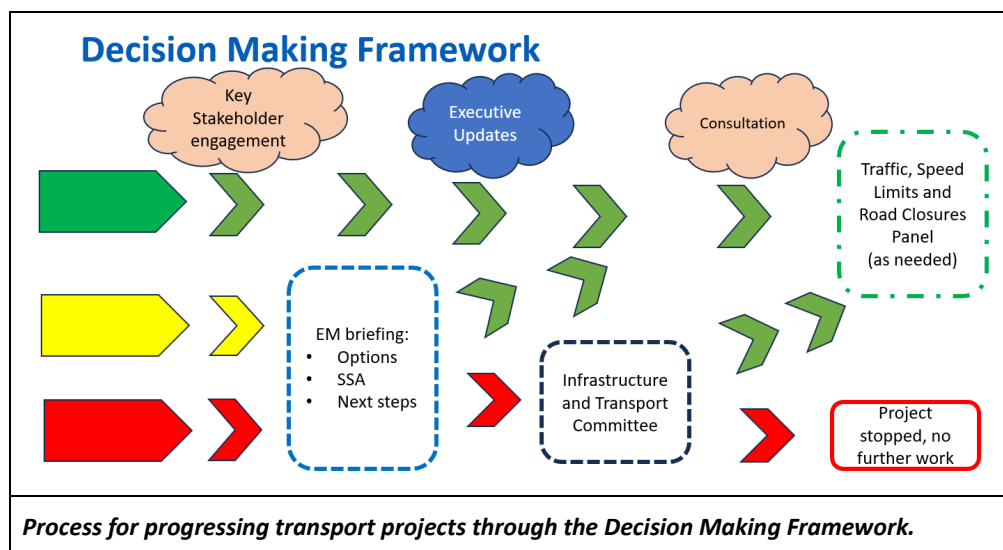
Decision Making Framework

Key Stakeholder engagement

Executive Updates

Consultation

Traffic, Speed Limits and Road Closures Panel (as needed)

EM briefing:
- Options
- SSA
- Next steps

Infrastructure and Transport Committee

Project stopped, no further work

*Process for progressing transport projects through the Decision Making Framework.*